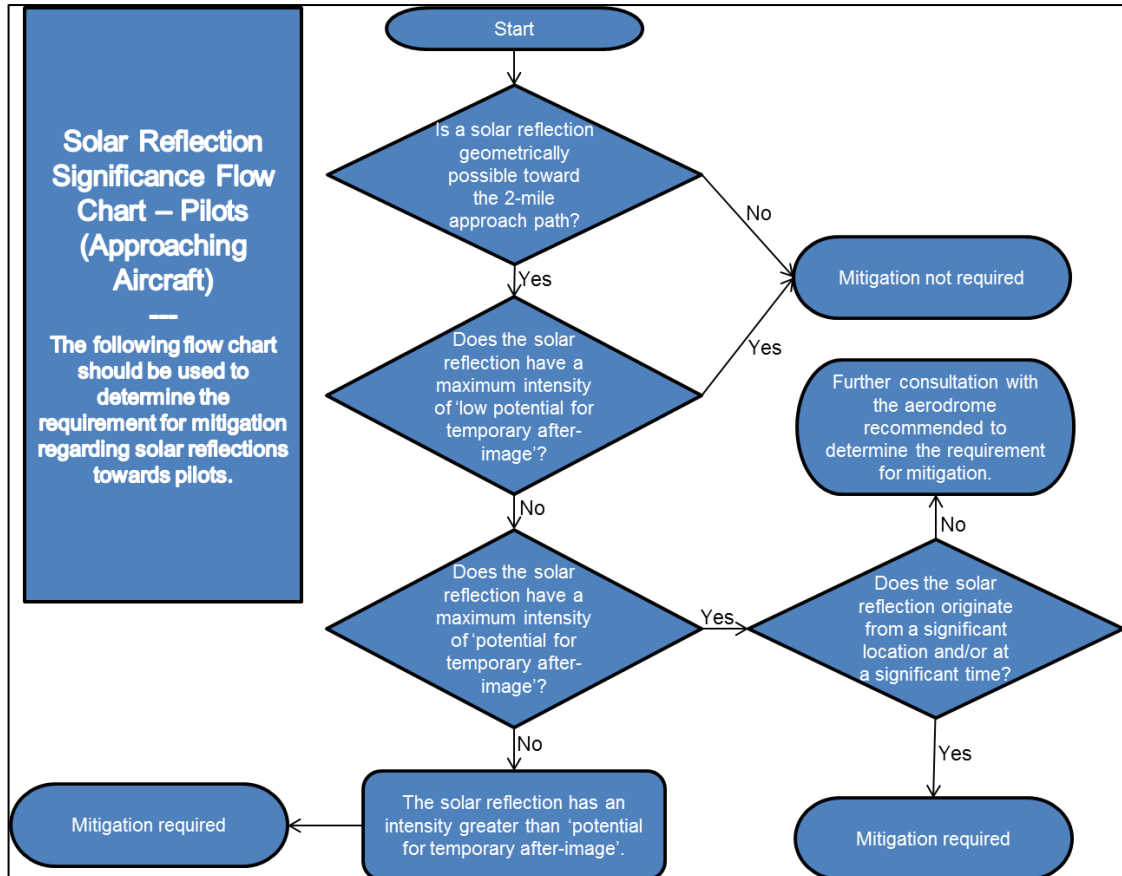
Solar Reflection Significance Flow Chart – Pilots (Approaching Aircraft)

----

The following flow chart should be used to determine the requirement for mitigation regarding solar reflections towards pilots.

Start

Is a solar reflection geometrically possible toward the 2-mile approach path?

No

Mitigation not required

Yes

Does the solar reflection have a maximum intensity of 'low potential for temporary after-image'?

Yes

No

Further consultation with the aerodrome recommended to determine the requirement for mitigation.

No

Does the solar reflection have a maximum intensity of 'potential for temporary after-image'?

Yes

Does the solar reflection originate from a significant location and/or at a significant time?

No

Yes

Mitigation required

The solar reflection has an intensity greater than 'potential for temporary after-image'.

Mitigation required